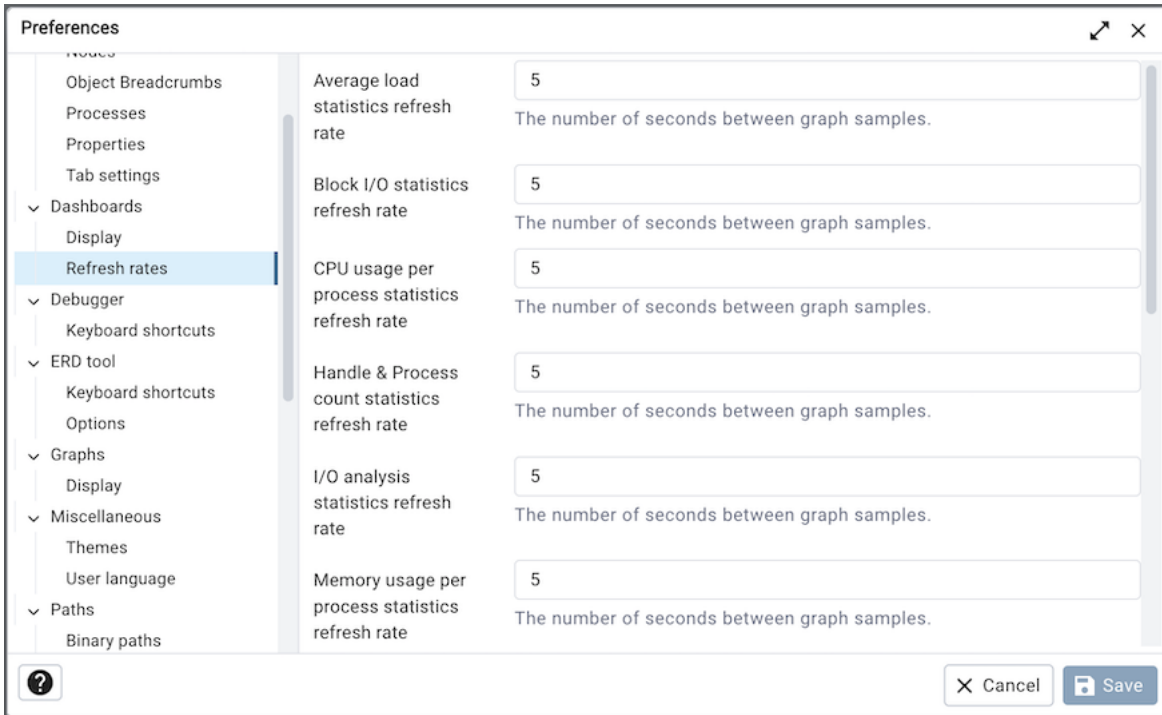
Preferences

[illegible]
Object Breadcrumbs
Processes
Properties
Tab settings
Dashboards
Display
Refresh rates
Debugger
Keyboard shortcuts
ERD tool
Keyboard shortcuts
Options
Graphs
Display
Miscellaneous
Themes
User language
Paths
Binary paths

Average load statistics refresh rate
5
The number of seconds between graph samples.

Block I/O statistics refresh rate
5
The number of seconds between graph samples.

CPU usage per process statistics refresh rate
5
The number of seconds between graph samples.

Handle & Process count statistics refresh rate
5
The number of seconds between graph samples.

I/O analysis statistics refresh rate
5
The number of seconds between graph samples.

Memory usage per process statistics refresh rate
5
The number of seconds between graph samples.

?
Cancel
Save